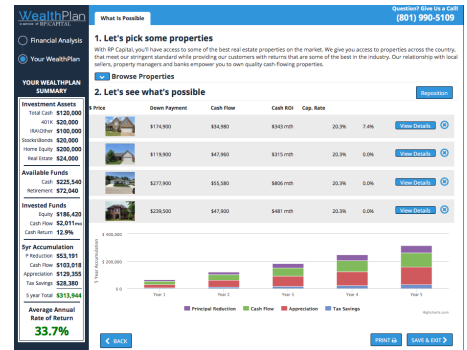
WealthPlan
a service of RPCAPITAL

What Is Possible

Question? Give Us a Call!
(801) 990-5109

Financial Analysis

Your WealthPlan

YOUR WEALTHPLAN SUMMARY

Investment Assets
Total Cash $120,000
401K $20,000
IRA/Other $100,000
Stocks/Bonds $20,000
Home Equity $200,000
Real Estate $24,000

Available Funds
Cash $225,540
Retirement $72,040

Invested Funds
Equity $186,420
Cash Flow $2,011/mo
Cash Return 12.9%

5yr Accumulation
P Reduction $53,191
Cash Flow $103,018
Appreciation $129,355
Tax Savings $28,380
5 year Total $313,944

Average Annual Rate of Return
33.7%

1. Let's pick some properties

With RP Capital, you'll have access to some of the best real estate properties on the market. We give you access to properties across the country, that meet our stringent standard while providing our customers with returns that are some of the best in the industry. Our relationship with local sellers, property managers and banks empower you to own quality cash flowing properties.

Browse Properties

2. Let's see what's possible

Reposition

| $ Price | Down Payment | Cash Flow | Cash ROI | Cap. Rate | | | |
|---|---|---|---|---|---|---|---|
| | $174,900 | $34,980 | $343 mth | 20.3% | 7.4% | View Details | ⊗ |
| | $119,900 | $47,960 | $315 mth | 20.3% | 0.0% | View Details | ⊗ |
| | $277,900 | $55,580 | $806 mth | 20.3% | 0.0% | View Details | ⊗ |
| | $239,500 | $47,900 | $481 mth | 20.3% | 0.0% | View Details | ⊗ |

$ 400,000
$ 200,000
$ 0
5 Year Accumulation
Year 1
Year 2
Year 3
Year 4
Year 5
Highcharts.com

Principal Reduction
Cash Flow
Appreciation
Tax Savings

BACK

PRINT
SAVE & EXIT